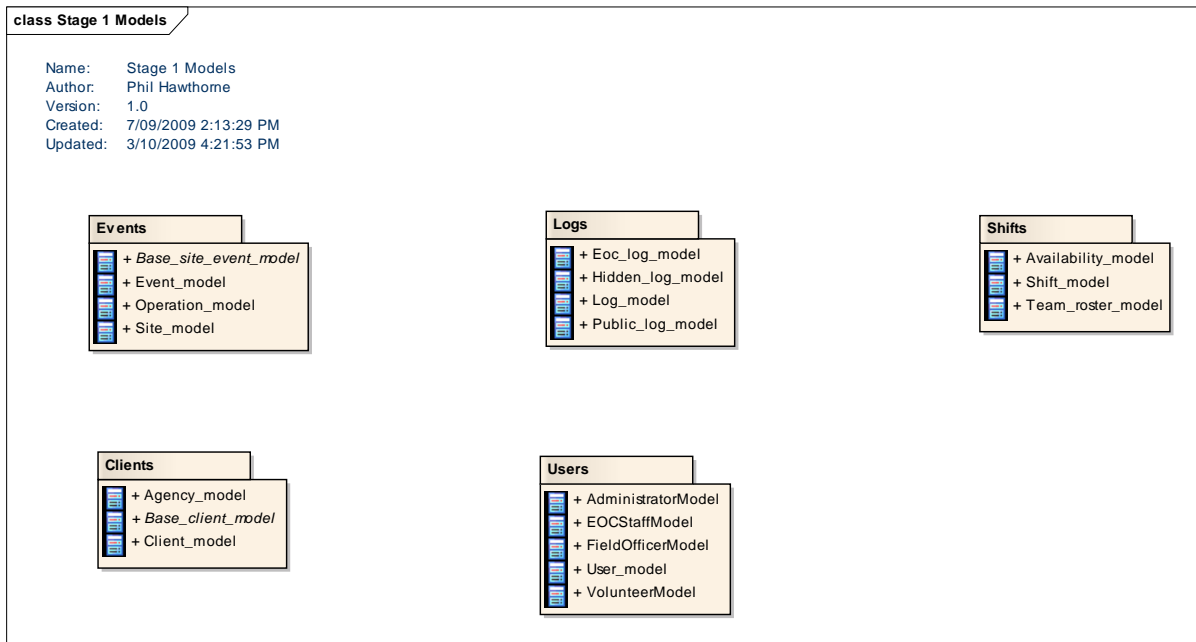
class Stage 1 Models

Name: Stage 1 Models
Author: Phil Hawthorne
Version: 1.0
Created: 7/09/2009 2:13:29 PM
Updated: 3/10/2009 4:21:53 PM

Events
+ *Base_site_event_model*
+ Event_model
+ Operation_model
+ Site_model

Logs
+ Eoc_log_model
+ Hidden_log_model
+ Log_model
+ Public_log_model

Shifts
+ Availability_model
+ Shift_model
+ Team_roster_model

Clients
+ Agency_model
+ *Base_client_model*
+ Client_model

Users
+ AdministratorModel
+ EOCStaffModel
+ FieldOfficerModel
+ User_model
+ VolunteerModel